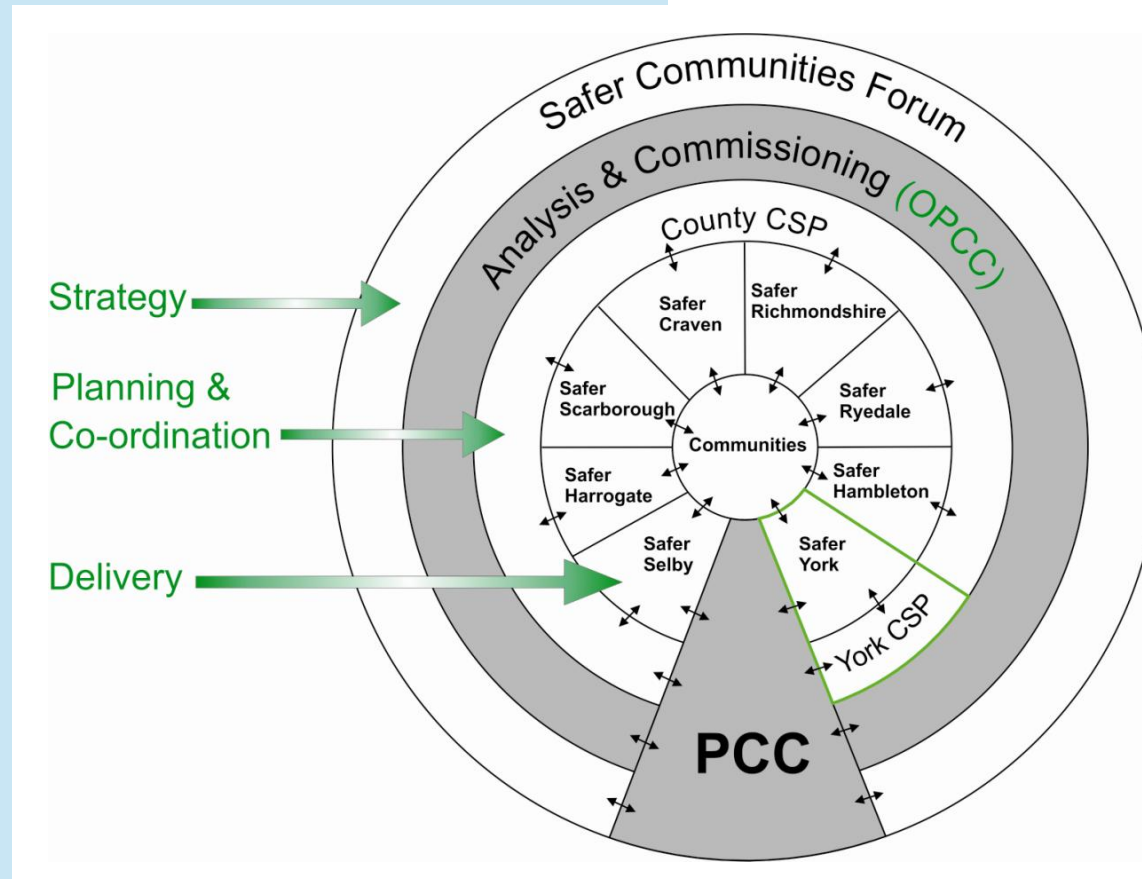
Safer Communities Forum

Analysis & Commissioning (OPCC)

County CSP

Strategy

Planning & Co-ordination

Delivery

Safer Craven

Safer Richmondshire

Safer Scarborough

Safer Ryedale

Communities

Safer Harrogate

Safer Hambleton

Safer Selby

Safer York

York CSP

PCC